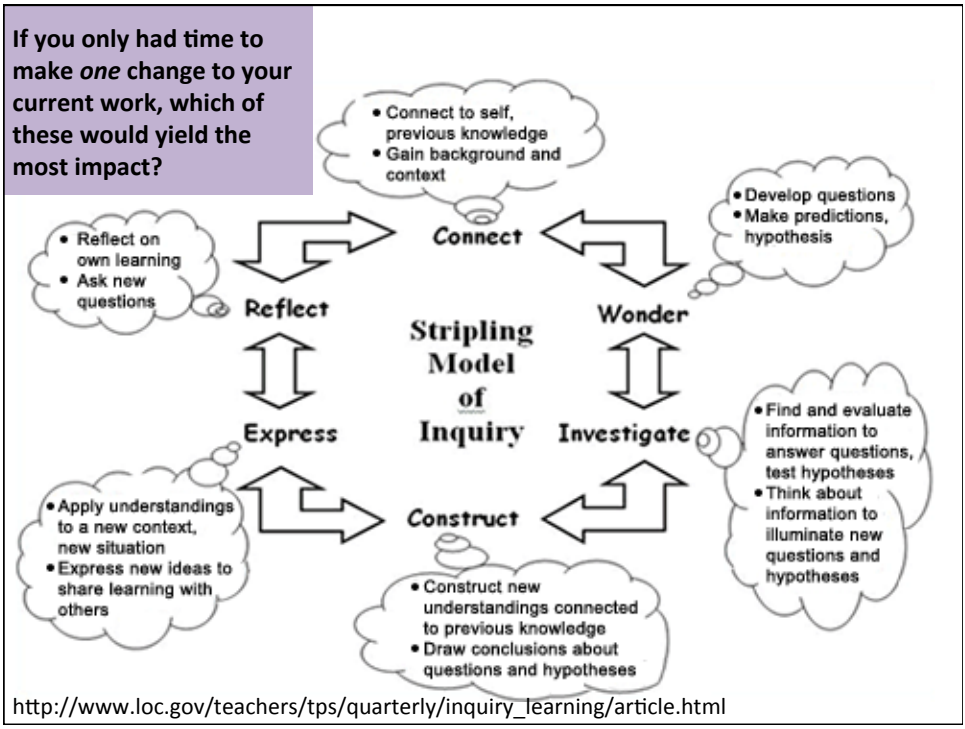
**If you only had time to make *one* change to your current work, which of these would yield the most impact?**

• Connect to self, previous knowledge
• Gain background and context

Connect

• Develop questions
• Make predictions, hypothesis

Wonder

• Reflect on own learning
• Ask new questions

Reflect

Stripling Model of Inquiry

Express

Investigate

• Find and evaluate information to answer questions, test hypotheses
• Think about information to illuminate new questions and hypotheses

• Apply understandings to a new context, new situation
• Express new ideas to share learning with others

Construct

• Construct new understandings connected to previous knowledge
• Draw conclusions about questions and hypotheses

http://www.loc.gov/teachers/tps/quarterly/inquiry_learning/article.html